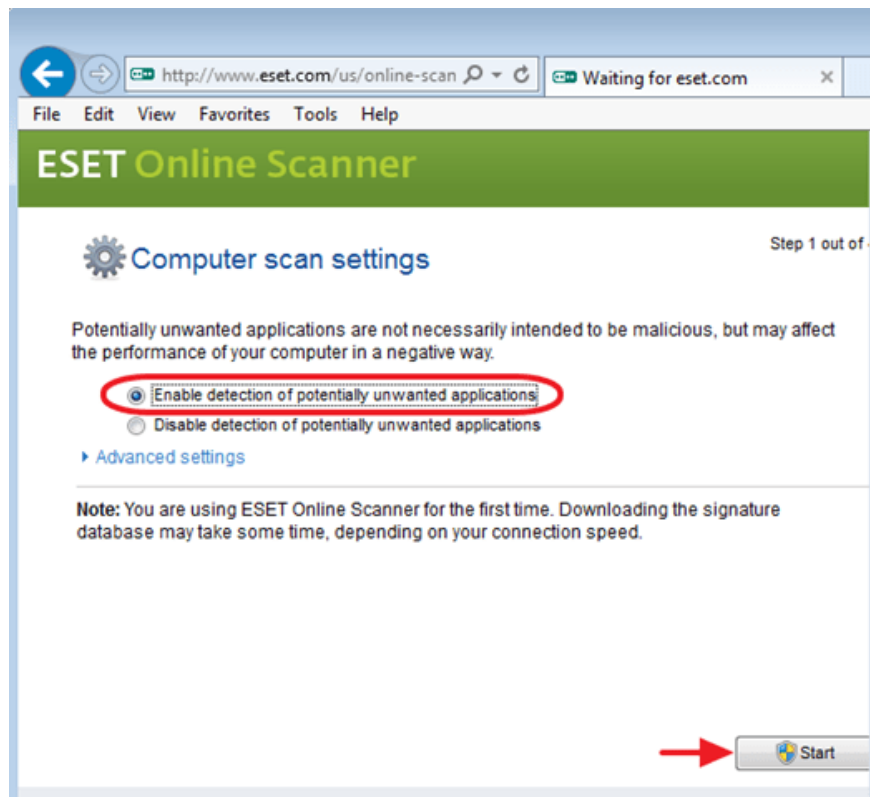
http://www.eset.com/us/online-scan

Waiting for eset.com

File Edit View Favorites Tools Help

ESET Online Scanner

Computer scan settings

Step 1 out of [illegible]

Potentially unwanted applications are not necessarily intended to be malicious, but may affect the performance of your computer in a negative way.

Enable detection of potentially unwanted applications

Disable detection of potentially unwanted applications

Advanced settings

**Note:** You are using ESET Online Scanner for the first time. Downloading the signature database may take some time, depending on your connection speed.

Start